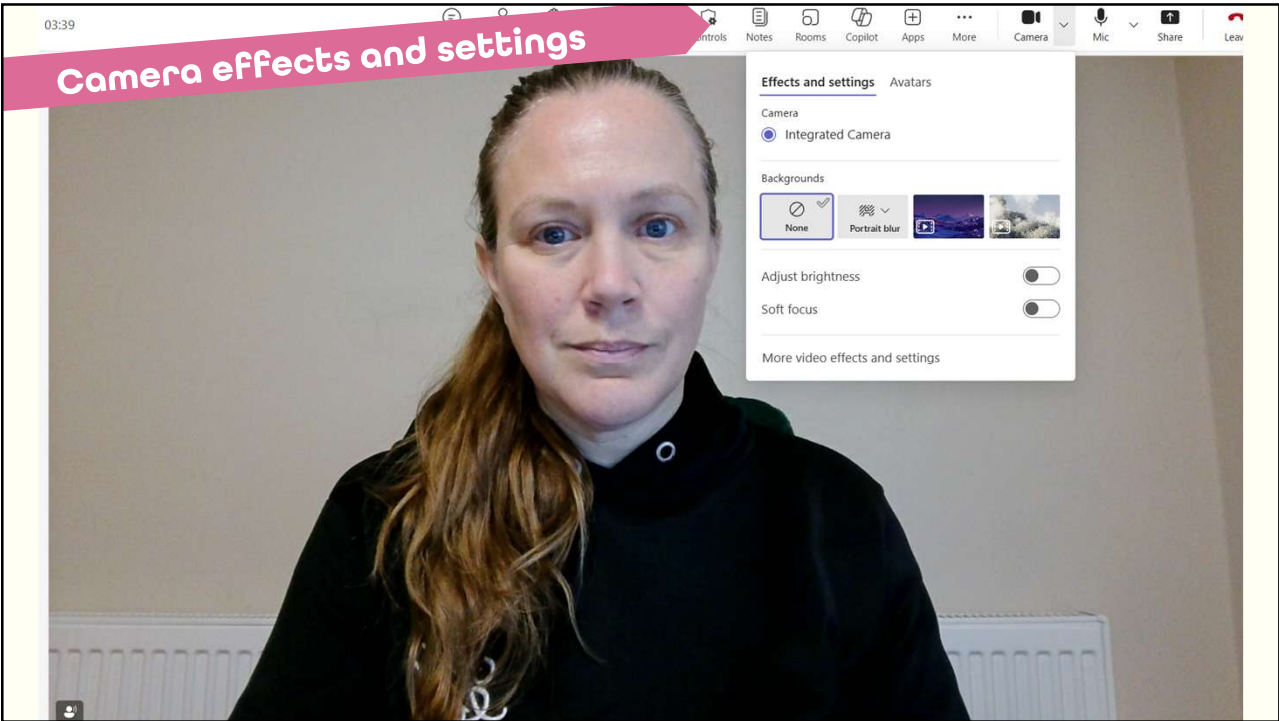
03:39

Camera effects and settings

ntrols Notes Rooms Copilot Apps More Camera Mic Share Leav

Effects and settings Avatars

Camera

Integrated Camera

Backgrounds

None

Portrait blur

Adjust brightness

Soft focus

More video effects and settings